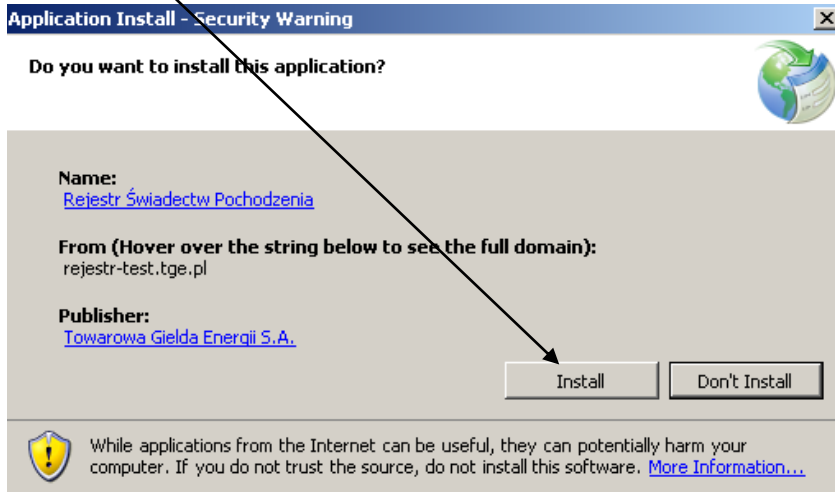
Application Install - Security Warning

Do you want to install this application?

Name:
Rejestr Świadectw Pochodzenia

From (Hover over the string below to see the full domain):
rejestr-test.tge.pl

Publisher:
Towarowa Gielda Energii S.A.

Install

Don't Install

While applications from the Internet can be useful, they can potentially harm your computer. If you do not trust the source, do not install this software. More Information...